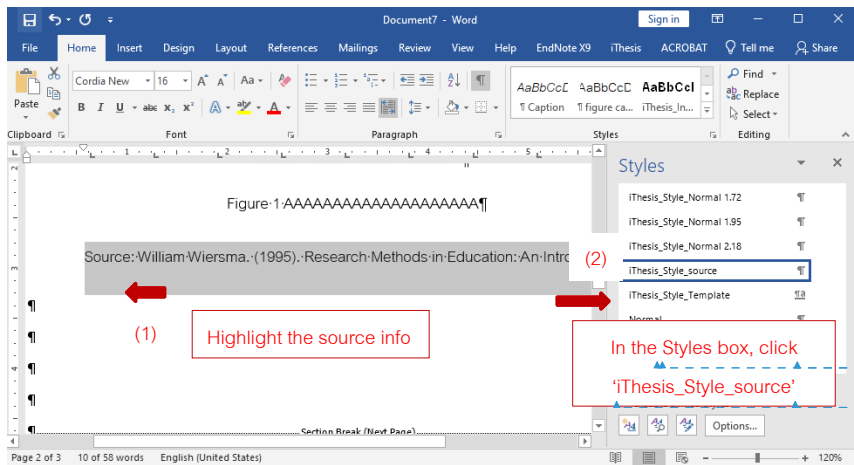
Document7 - Word

Sign in

File Home Insert Design Layout References Mailings Review View Help EndNote X9 iThesis ACROBAT Tell me Share

Paste

Cordia New 16

B I U abc $x_2$ $x^2$

AaBbCcI AaBbCcI AaBbCcI

¶ Caption ¶ figure ca... iThesis_In...

Find

Replace

Select

Clipboard Font Paragraph Styles Editing

Styles

Figure·1·AAAAAAAAAAAAAAAAAAAA¶

Source:·William·Wiersma.·(1995).·Research·Methods·in·Education:·An·Intro

¶

¶

¶

¶

¶

Section Break (Next Page)

(1)

Highlight the source info

(2)

iThesis_Style_Normal 1.72 ¶

iThesis_Style_Normal 1.95 ¶

iThesis_Style_Normal 2.18 ¶

iThesis_Style_source ¶

iThesis_Style_Template ¶a

Normal ¶

In the Styles box, click

‘iThesis_Style_source’

Options...

Page 2 of 3 10 of 58 words English (United States) 120%